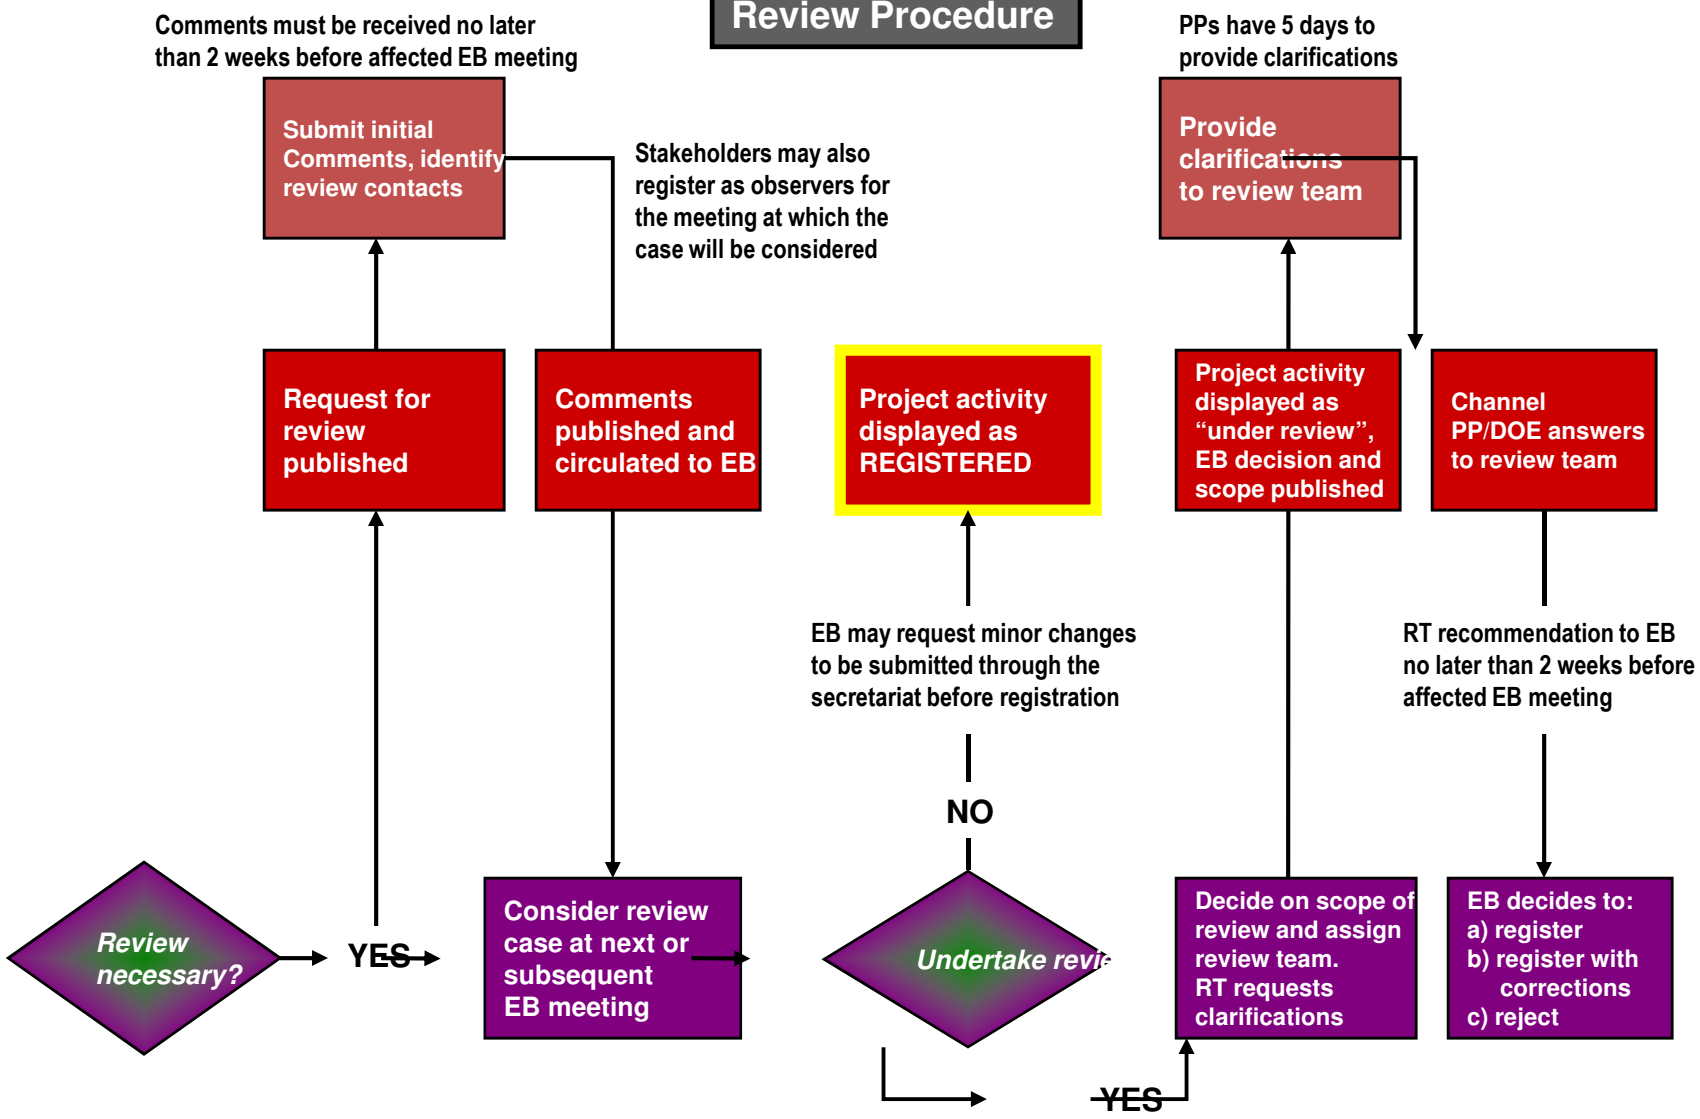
Review Procedure

Comments must be received no later than 2 weeks before affected EB meeting

Submit initial Comments, identify review contacts

Stakeholders may also register as observers for the meeting at which the case will be considered

PPs have 5 days to provide clarifications

Provide clarifications to review team

Request for review published

Comments published and circulated to EB

Project activity displayed as REGISTERED

Project activity displayed as “under review”, EB decision and scope published

Channel PP/DOE answers to review team

EB may request minor changes to be submitted through the secretariat before registration

RT recommendation to EB no later than 2 weeks before affected EB meeting

NO

Review necessary?

YES

Consider review case at next or subsequent EB meeting

Undertake revie

Decide on scope of review and assign review team. RT requests clarifications

EB decides to:
a) register
b) register with corrections
c) reject

YES